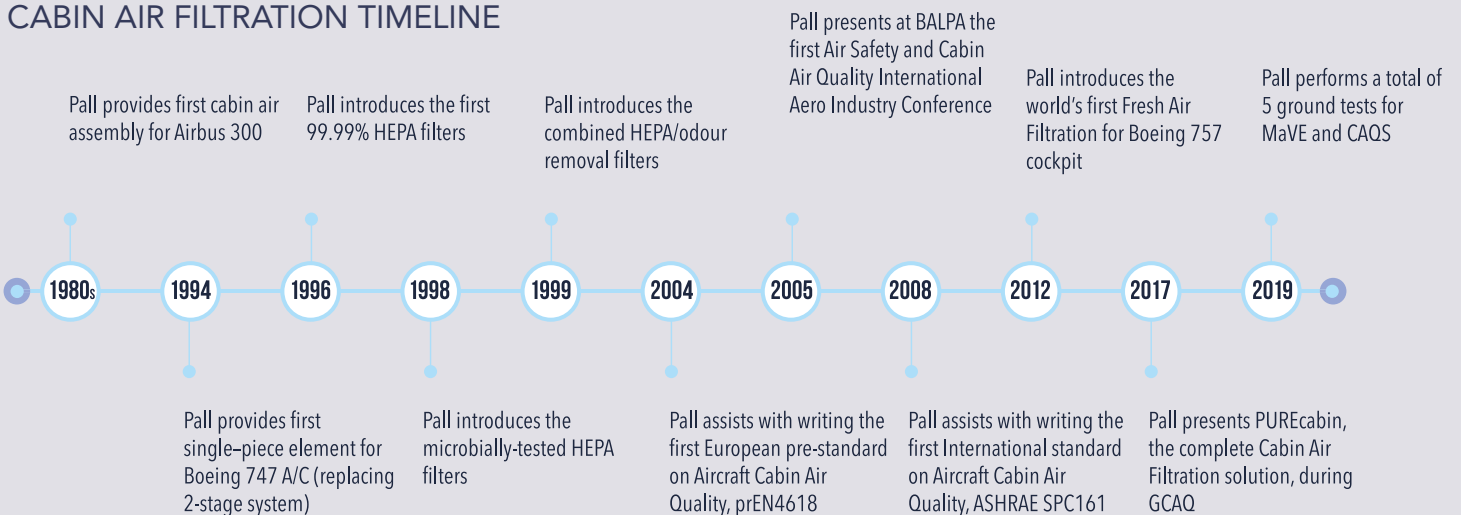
CABIN AIR FILTRATION TIMELINE

Pall provides first cabin air assembly for Airbus 300

Pall introduces the first 99.99% HEPA filters

Pall introduces the combined HEPA/odour removal filters

Pall presents at BALPA the first Air Safety and Cabin Air Quality International Aero Industry Conference

Pall introduces the world's first Fresh Air Filtration for Boeing 757 cockpit

Pall performs a total of 5 ground tests for MaVE and CAQS

1980s

1994

1996

1998

1999

2004

2005

2008

2012

2017

2019

Pall provides first single–piece element for Boeing 747 A/C (replacing 2-stage system)

Pall introduces the microbially-tested HEPA filters

Pall assists with writing the first European pre-standard on Aircraft Cabin Air Quality, prEN4618

Pall assists with writing the first International standard on Aircraft Cabin Air Quality, ASHRAE SPC161

Pall presents PUREcabin, the complete Cabin Air Filtration solution, during GCAQ